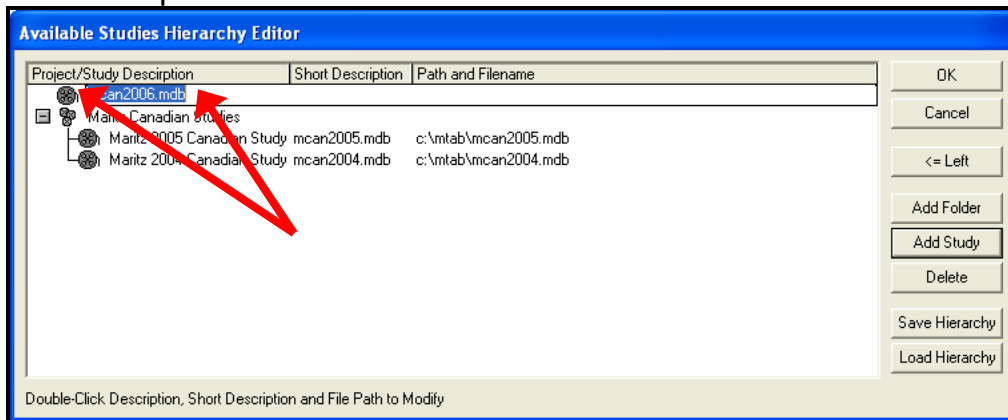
Available Studies Hierarchy Editor

| Project/Study Description | Short Description | Path and Filename |
|---|---|---|
| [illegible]can2006.mdb | | |
| Ma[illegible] Canadian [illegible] | | |
| Maritz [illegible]005 Canad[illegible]n Study | mcan2005.mdb | c:\mtab\mcan2005.mdb |
| Maritz 200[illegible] Canadian Study | mcan2004.mdb | c:\mtab\mcan2004.mdb |

OK
Cancel
<= Left
Add Folder
Add Study
Delete
Save Hierarchy
Load Hierarchy

Double-Click Description, Short Description and File Path to Modify